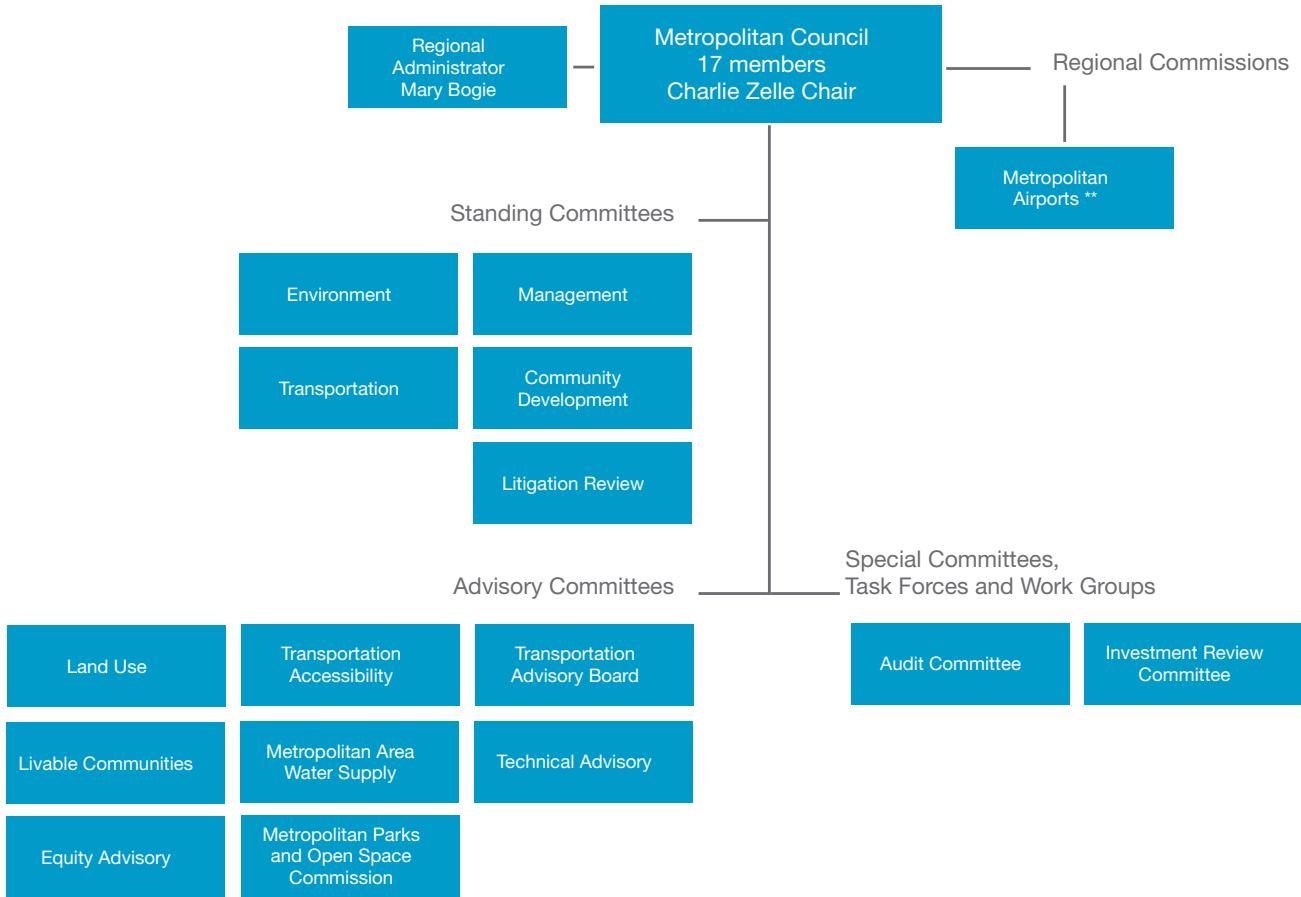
Regional Administrator Mary Bogie

Metropolitan Council
17 members
Charlie Zelle Chair

Regional Commissions

Metropolitan Airports **

Standing Committees

Environment

Management

Transportation

Community Development

Litigation Review

Advisory Committees

Special Committees, Task Forces and Work Groups

Land Use

Transportation Accessibility

Transportation Advisory Board

Audit Committee

Investment Review Committee

Livable Communities

Metropolitan Area Water Supply

Technical Advisory

Equity Advisory

Metropolitan Parks and Open Space Commission